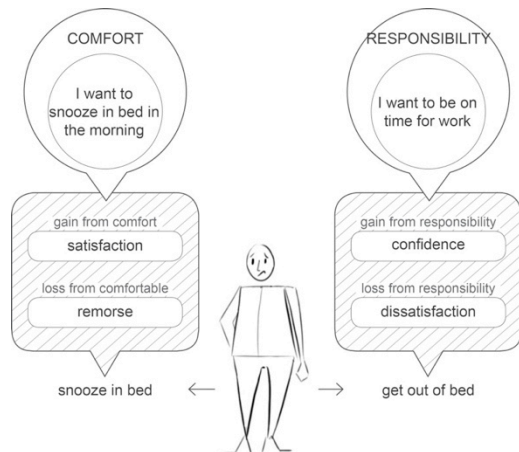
COMFORT

I want to snooze in bed in the morning

RESPONSIBILITY

I want to be on time for work

gain from comfort

satisfaction

loss from comfortable

remorse

gain from responsibility

confidence

loss from responsibility

dissatisfaction

snooze in bed ←

→ get out of bed